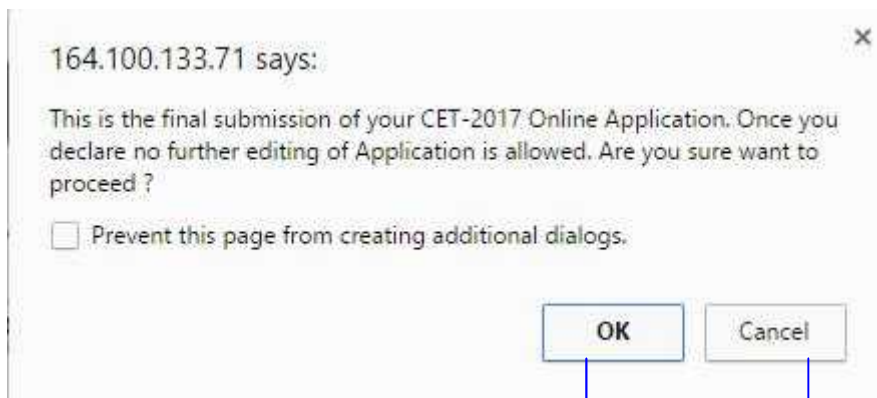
164.100.133.71 says:

×

This is the final submission of your CET-2017 Online Application. Once you declare no further editing of Application is allowed. Are you sure want to proceed ?

Prevent this page from creating additional dialogs.

OK

Cancel